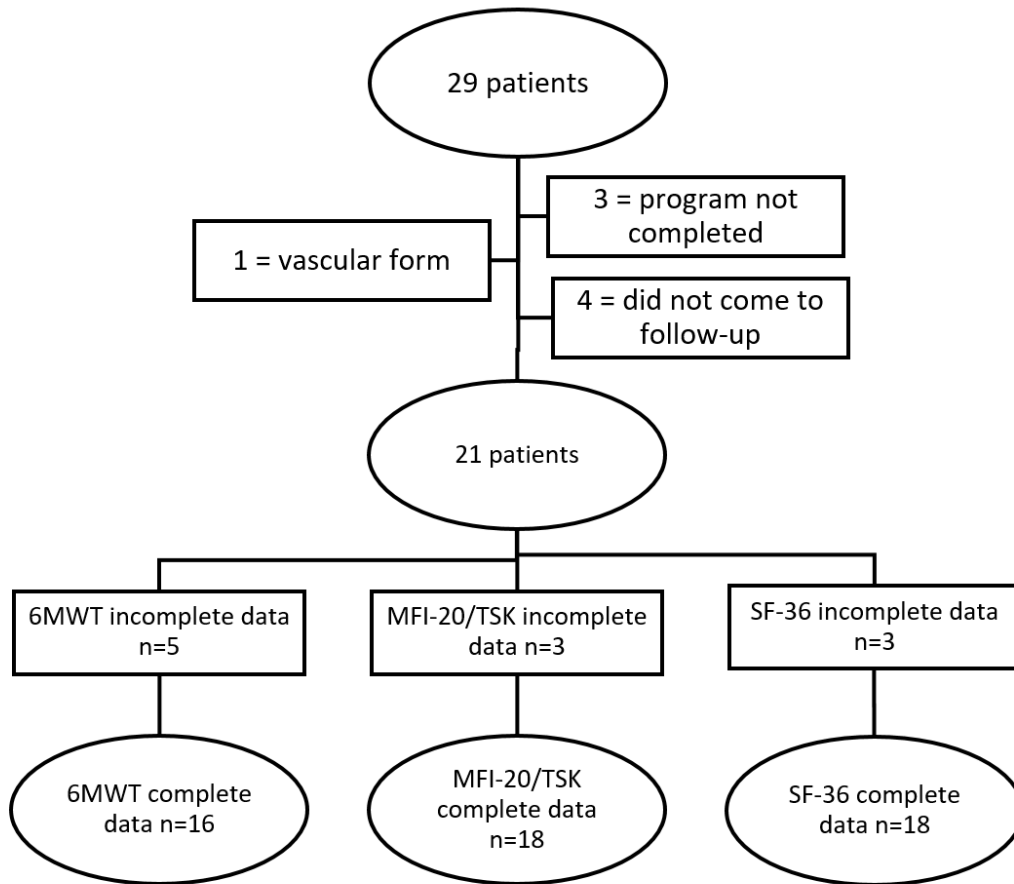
29 patients

1 = vascular form

3 = program not completed

4 = did not come to follow-up

21 patients

6MWT incomplete data n=5

MFI-20/TSK incomplete data n=3

SF-36 incomplete data n=3

6MWT complete data n=16

MFI-20/TSK complete data n=18

SF-36 complete data n=18